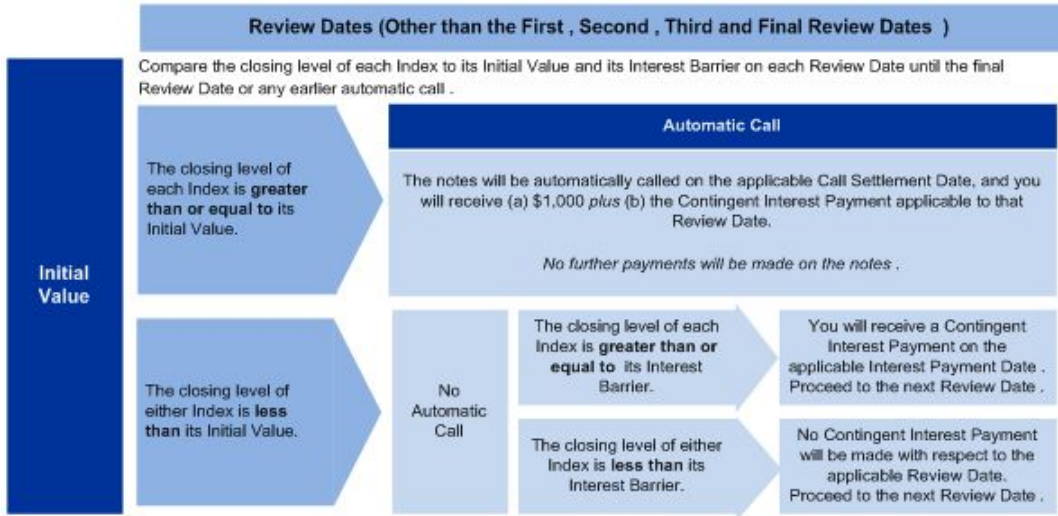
Review Dates (Other than the First , Second , Third and Final Review Dates )

Compare the closing level of each Index to its Initial Value and its Interest Barrier on each Review Date until the final Review Date or any earlier automatic call .

Initial Value

The closing level of each Index is greater than or equal to its Initial Value.

Automatic Call

The notes will be automatically called on the applicable Call Settlement Date, and you will receive (a) $1,000 plus (b) the Contingent Interest Payment applicable to that Review Date.

No further payments will be made on the notes .

The closing level of either Index is less than its Initial Value.

No Automatic Call

The closing level of each Index is greater than or equal to its Interest Barrier.

You will receive a Contingent Interest Payment on the applicable Interest Payment Date . Proceed to the next Review Date .

The closing level of either Index is less than its Interest Barrier.

No Contingent Interest Payment will be made with respect to the applicable Review Date. Proceed to the next Review Date .